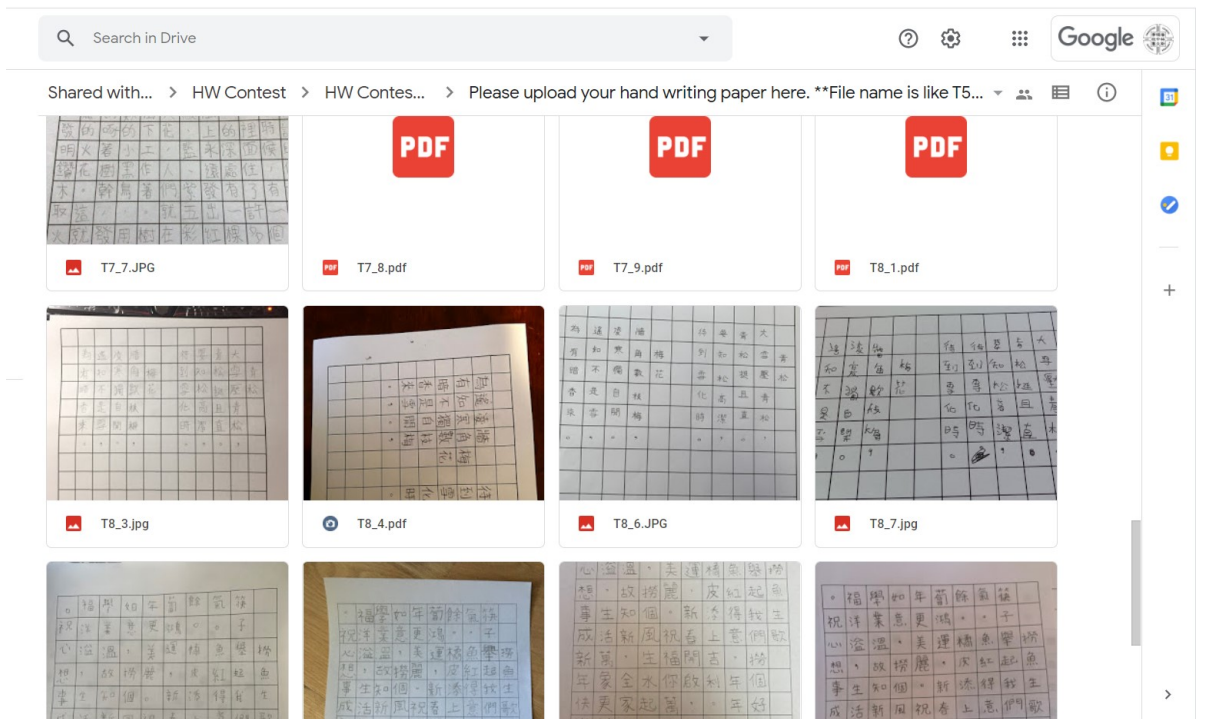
Search in Drive

Google

Shared with... > HW Contest > HW Contes... > Please upload your hand writing paper here. **File name is like T5...

PDF

PDF

PDF

T7_7.JPG

T7_8.pdf

T7_9.pdf

T8_1.pdf

T8_3.jpg

T8_4.pdf

T8_6.JPG

T8_7.jpg